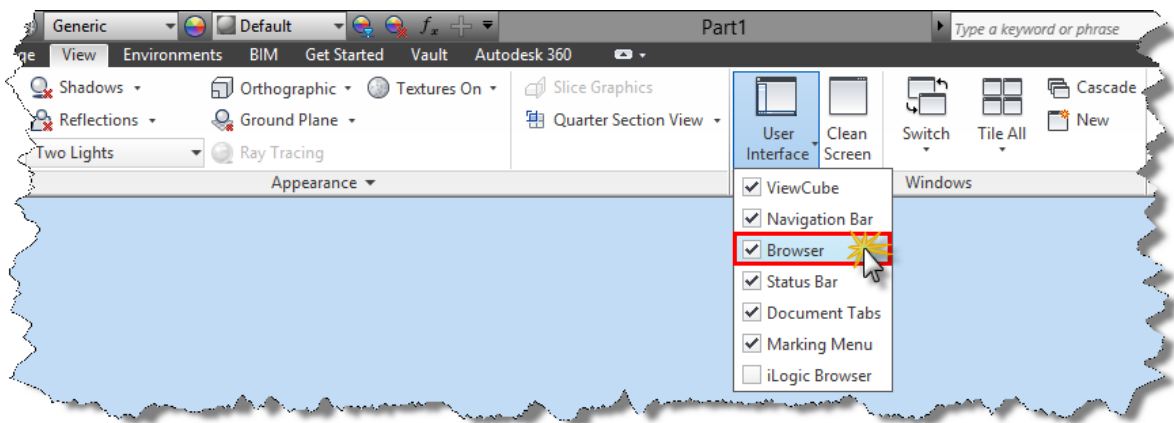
Generic
Default
$f_x$
Part1
Type a keyword or phrase
ne
View
Environments
BIM
Get Started
Vault
Autodesk 360
Shadows
Reflections
Two Lights
Orthographic
Ground Plane
Ray Tracing
Textures On
Slice Graphics
Quarter Section View
User Interface
Clean Screen
Switch
Tile All
Cascade
New
Appearance
Windows
ViewCube
Navigation Bar
Browser
Status Bar
Document Tabs
Marking Menu
iLogic Browser